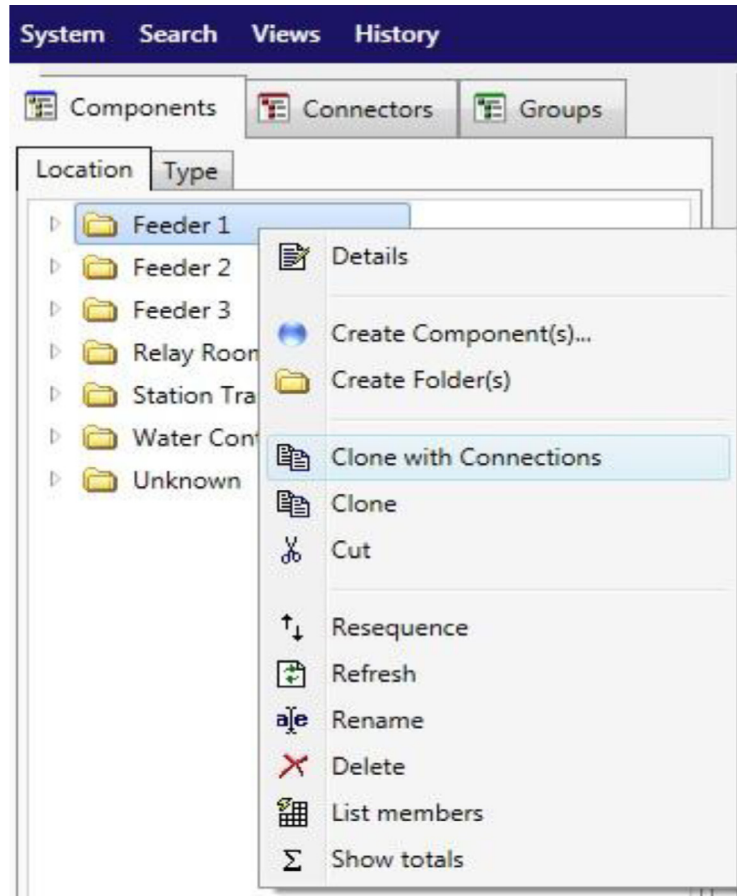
System Search Views History

Components Connectors Groups

Location Type

Feeder 1
Feeder 2
Feeder 3
Relay Room
Station Tra
Water Cont
Unknown

Details

Create Component(s)...
Create Folder(s)

Clone with Connections
Clone
Cut

Resequence
Refresh
Rename
Delete
List members
Show totals